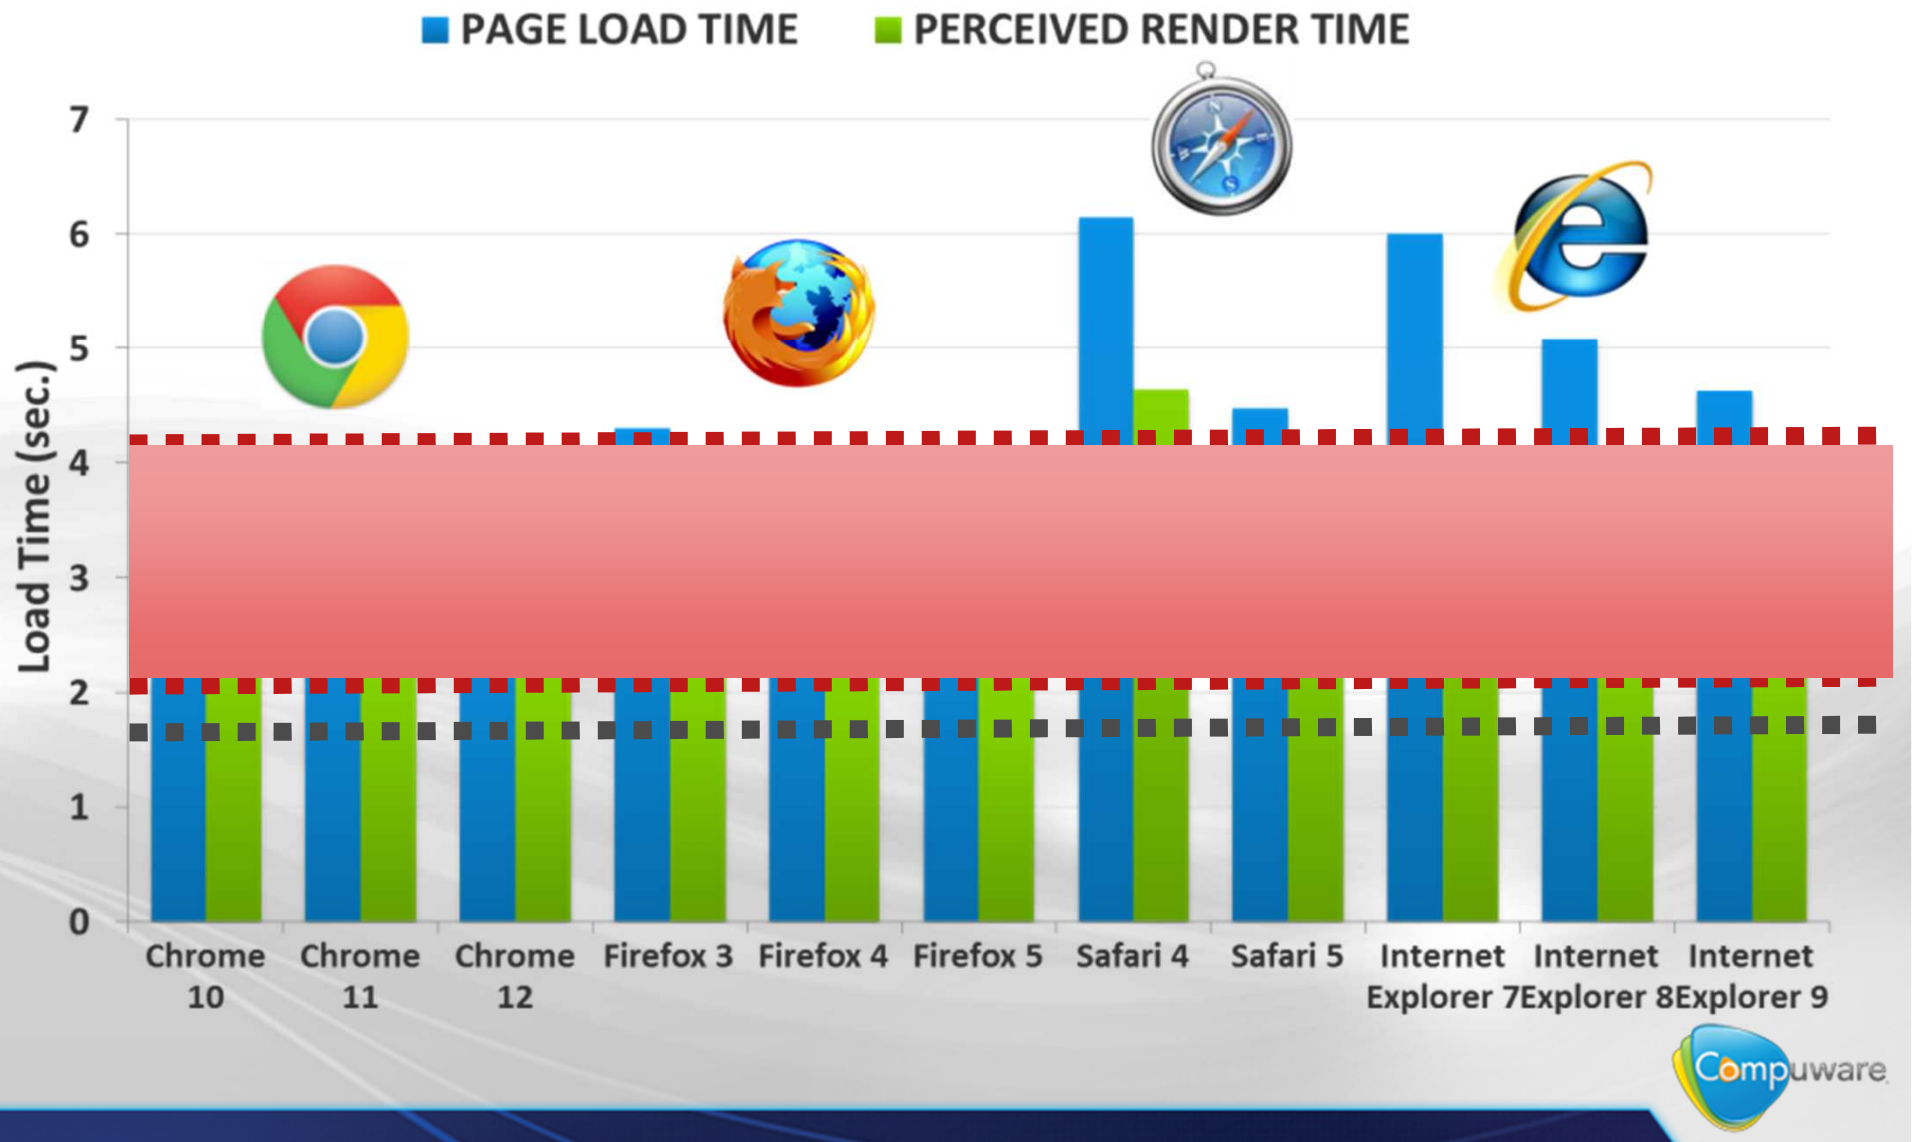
PAGE LOAD TIME PERCEIVED RENDER TIME

Load Time (sec.)

7
6
5
4
3
2
1
0

Chrome 10
Chrome 11
Chrome 12
Firefox 3
Firefox 4
Firefox 5
Safari 4
Safari 5
Internet Explorer 7
Internet Explorer 8
Internet Explorer 9

Compuware